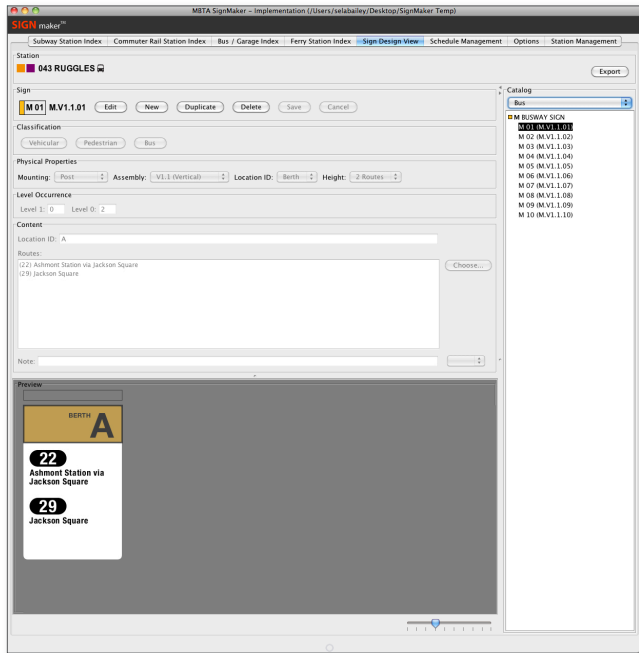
MBTA SignMaker - Implementation (/Users/selabailey/Desktop/SignMaker Temp)

SIGN maker

Subway Station Index | Commuter Rail Station Index | Bus / Garage Index | Ferry Station Index | Sign Design View | Schedule Management | Options | Station Management

Station
043 RUGGLES

Export

Sign
M 01 M.V1.1.01 Edit New Duplicate Delete Save Cancel

Classification
Vehicular Pedestrian Bus

Physical Properties
Mounting: Post Assembly: V1.1 (Vertical) Location ID: Berth Height: 2 Routes

Level Occurrence
Level 1: 0 Level 0: 2

Content
Location ID: A
Routes:
(22) Ashmont Station via Jackson Square
(29) Jackson Square
Choose...

Note:

Preview

BERTH
A

22
Ashmont Station via Jackson Square

29
Jackson Square

Catalog
Bus
M BUSWAY SIGN
M 01 (M.V1.1.01)
M 02 (M.V1.1.02)
M 03 (M.V1.1.03)
M 04 (M.V1.1.04)
M 05 (M.V1.1.05)
M 06 (M.V1.1.06)
M 07 (M.V1.1.07)
M 08 (M.V1.1.08)
M 09 (M.V1.1.09)
M 10 (M.V1.1.10)